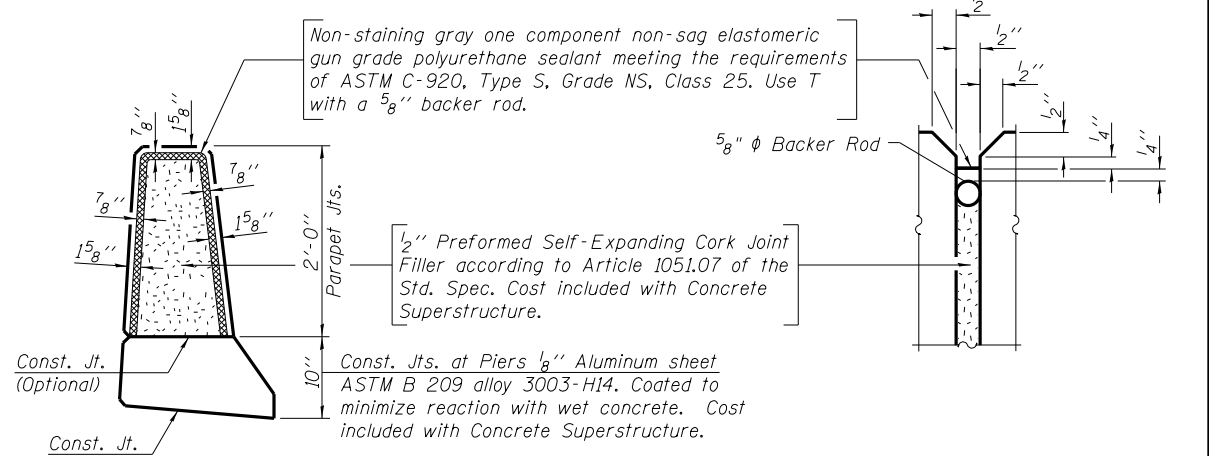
Non-staining gray one component non-sag elastomeric gun grade polyurethane sealant meeting the requirements of ASTM C-920, Type S, Grade NS, Class 25. Use T with a $\frac{5}{8}$'' backer rod.

2
$\frac{1}{2}$''
$\frac{1}{2}$''
$\frac{1}{2}$''
$\frac{1}{4}$''
$\frac{1}{4}$''

$\frac{5}{8}$" ϕ Backer Rod

$\frac{7}{8}$''
$1\frac{5}{8}$''
$\frac{7}{8}$''
$\frac{7}{8}$''
$1\frac{5}{8}$''
$1\frac{5}{8}$''

Parapet Jts.
2'-0''

$\frac{1}{2}$'' Preformed Self-Expanding Cork Joint Filler according to Article 1051.07 of the Std. Spec. Cost included with Concrete Superstructure.

Const. Jt. (Optional)

10''

Const. Jts. at Piers $\frac{1}{8}$'' Aluminum sheet ASTM B 209 alloy 3003-H14. Coated to minimize reaction with wet concrete. Cost included with Concrete Superstructure.

Const. Jt.